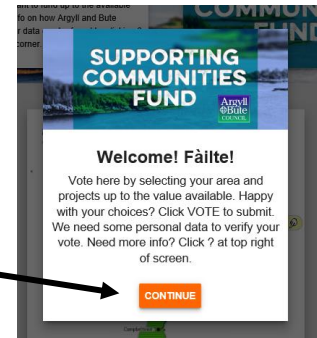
ent to fund up to the available
fo on how Argyll and Bute
r data
corner

COMMUN
FUND

SUPPORTING COMMUNITIES FUND

Argyll & Bute COUNCIL

Welcome! Fàilte!

Vote here by selecting your area and projects up to the value available. Happy with your choices? Click VOTE to submit. We need some personal data to verify your vote. Need more info? Click ? at top right of screen.

CONTINUE